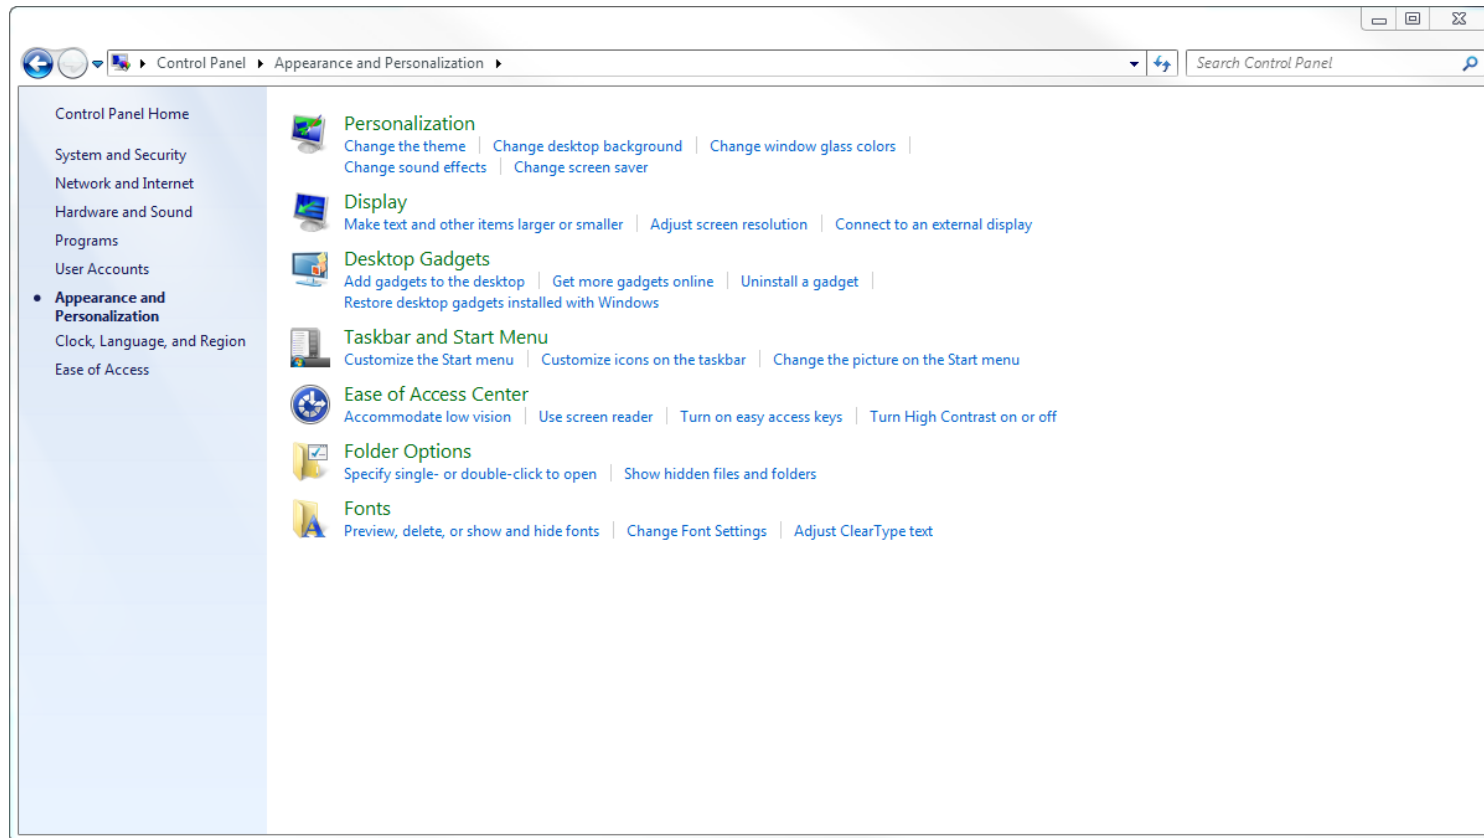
Control Panel ▸ Appearance and Personalization ▸

Search Control Panel

Control Panel Home

System and Security

Network and Internet

Hardware and Sound

Programs

User Accounts

Appearance and Personalization

Clock, Language, and Region

Ease of Access

Personalization
Change the theme | Change desktop background | Change window glass colors | Change sound effects | Change screen saver

Display
Make text and other items larger or smaller | Adjust screen resolution | Connect to an external display

Desktop Gadgets
Add gadgets to the desktop | Get more gadgets online | Uninstall a gadget | Restore desktop gadgets installed with Windows

Taskbar and Start Menu
Customize the Start menu | Customize icons on the taskbar | Change the picture on the Start menu

Ease of Access Center
Accommodate low vision | Use screen reader | Turn on easy access keys | Turn High Contrast on or off

Folder Options
Specify single- or double-click to open | Show hidden files and folders

Fonts
Preview, delete, or show and hide fonts | Change Font Settings | Adjust ClearType text